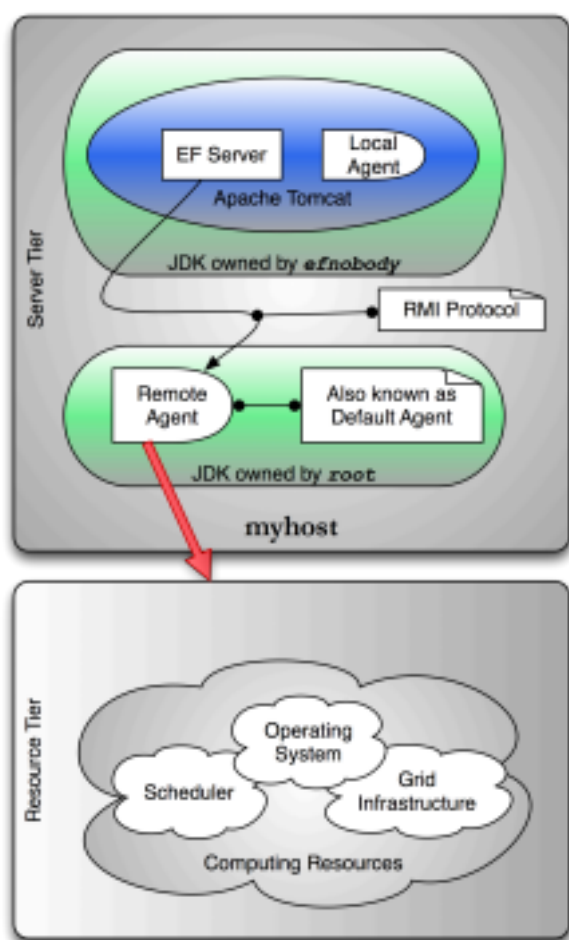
Server Tier

EF Server

Local Agent

Apache Tomcat

JDK owned by efnobody

RMI Protocol

Remote Agent

Also known as Default Agent

JDK owned by root

myhost

Resource Tier

Operating System

Scheduler

Grid Infrastructure

Computing Resources